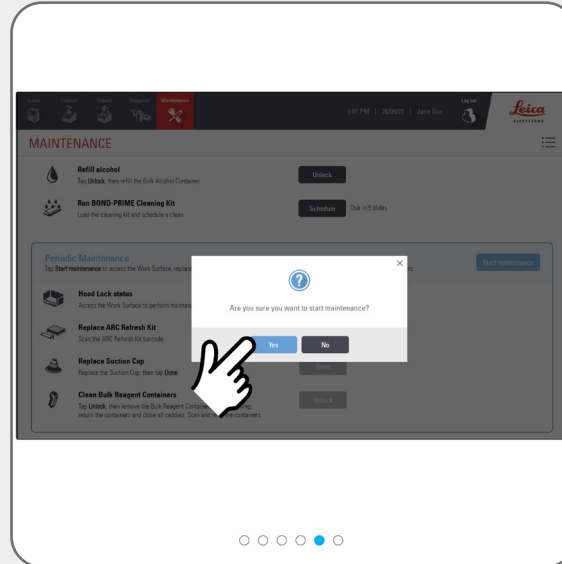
Status Protocol Reagent Reagents Maintenance

1:01 PM | 28/09/21 | Jane Doe

Log out

Leica BIOSYSTEMS

MAINTENANCE

Refill alcohol
Tap Unlock, then refill the Bulk Alcohol Container

Unlock

Run BOND-PRIME Cleaning Kit
Load the cleaning kit and schedule a clean

Schedule Due in 5 slides

Periodic Maintenance
Tap Start maintenance to access the Work Surface, replace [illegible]

Start maintenance

Hood Lock status
Access the Work Surface to perform mainten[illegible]

Replace ARC Refresh Kit
Scan the ARC Refresh Kit barcode

Replace Suction Cup
Replace the Suction Cup, then tap Done

Done

Clean Bulk Reagent Containers
Tap Unlock, then remove the Bulk Reagent Containe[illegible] return the containers and close all caddies. Scan and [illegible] containers

Unlock

Are you sure you want to start maintenance?

Yes

No